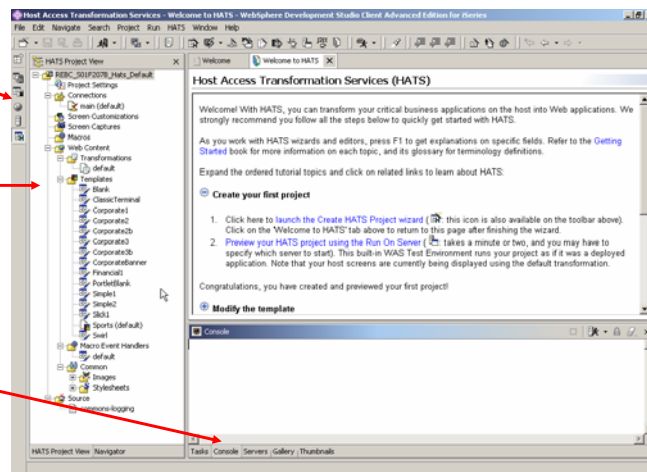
Host Access Transformation Services - Welcome to HATS - WebSphere Development Studio Client Advanced Edition for iSeries

File Edit Navigate Search Project Run HATS Window Help

HATS Project View

REBC_S01P2078_Hats_Default
Project Settings
Connections
main (default)
Screen Customizations
Screen Captures
Macros
Web Content
Transformations
default
Templates
Blank
ClassicTerminal
Corporate1
Corporate2
Corporate2b
Corporate3
Corporate3b
CorporateBanner
Financial1
PortletBlank
Simple1
Simple2
Slick1
Sports (default)
Swirl
Macro Event Handlers
default
Common
Images
Stylesheets
Source
commons-logging

HATS Project View Navigator

Welcome Welcome to HATS

Host Access Transformation Services (HATS)

Welcome! With HATS, you can transform your critical business applications on the host into Web applications. We strongly recommend you follow all the steps below to quickly get started with HATS.

As you work with HATS wizards and editors, press F1 to get explanations on specific fields. Refer to the Getting Started book for more information on each topic, and its glossary for terminology definitions.

Expand the ordered tutorial topics and click on related links to learn about HATS:

Create your first project

1. Click here to launch the Create HATS Project wizard ( : this icon is also available on the toolbar above). Click on the 'Welcome to HATS' tab above to return to this page after finishing the wizard.
2. Preview your HATS project using the Run On Server ( : takes a minute or two, and you may have to specify which server to start). This built-in WAS Test Environment runs your project as if it was a deployed application. Note that your host screens are currently being displayed using the default transformation.

Congratulations, you have created and previewed your first project!

Modify the template

Console

Tasks Console Servers Gallery Thumbnails